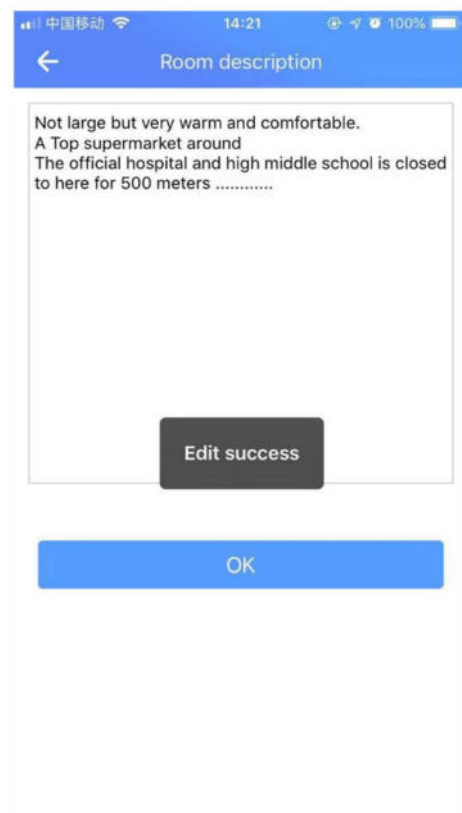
中国移动 14:21 100%

Room description

Not large but very warm and comfortable.
A Top supermarket around
The official hospital and high middle school is closed to here for 500 meters ............

Edit success

OK